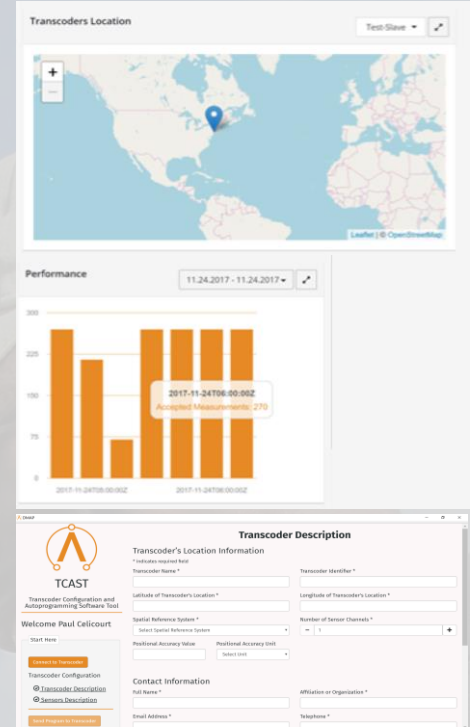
Transcoders Location

Test-Slave

+
−

Leaflet | © OpenStreetMap

Performance

11.24.2017 - 11.24.2017

300
225
150
75
0

2017-11-24T06:00:00Z
Accepted Measurements: 270

2017-11-24T05:00:00Z
2017-11-24T06:00:00Z

TCAST

TCAST

Transcoder Configuration and Autoprogramming Software Tool

Welcome Paul Celicourt

Start Here

Connect to Transcoder

Transcoder Configuration

Transcoder Description

Sensors Description

Send Program to Transcoder

Transcoder Description

Transcoder's Location Information

* Indicates required field

Transcoder Name *

Transcoder Identifier *

Latitude of Transcoder's Location *

Longitude of Transcoder's Location *

Spatial Reference System *

Select Spatial Reference System

Number of Sensor Channels *

1

Positional Accuracy Value

Positional Accuracy Unit

Select Unit

Contact Information

Full Name *

Affiliation or Organization *

Email Address *

Telephone *